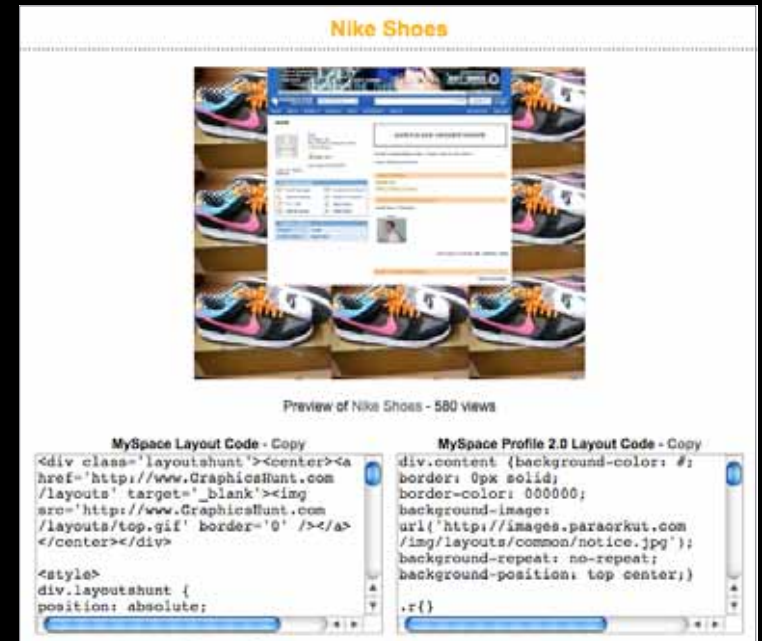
Nike Shoes

Preview of Nike Shoes - 580 views

MySpace Layout Code - Copy

<div class='layoutshunt'><center><a href='http://www.GraphicsHunt.com/layouts' target='_blank'><img src='http://www.GraphicsHunt.com/layouts/top.gif' border='0' /></a></center></div>

<style>
div.layoutshunt {
position: absolute;

MySpace Profile 2.0 Layout Code - Copy

div.content {background-color: #;
border: 0px solid;
border-color: 000000;
background-image:
url('http://images.paraorkut.com/img/layouts/common/notice.jpg');
background-repeat: no-repeat;
background-position: top center;}

.r{}